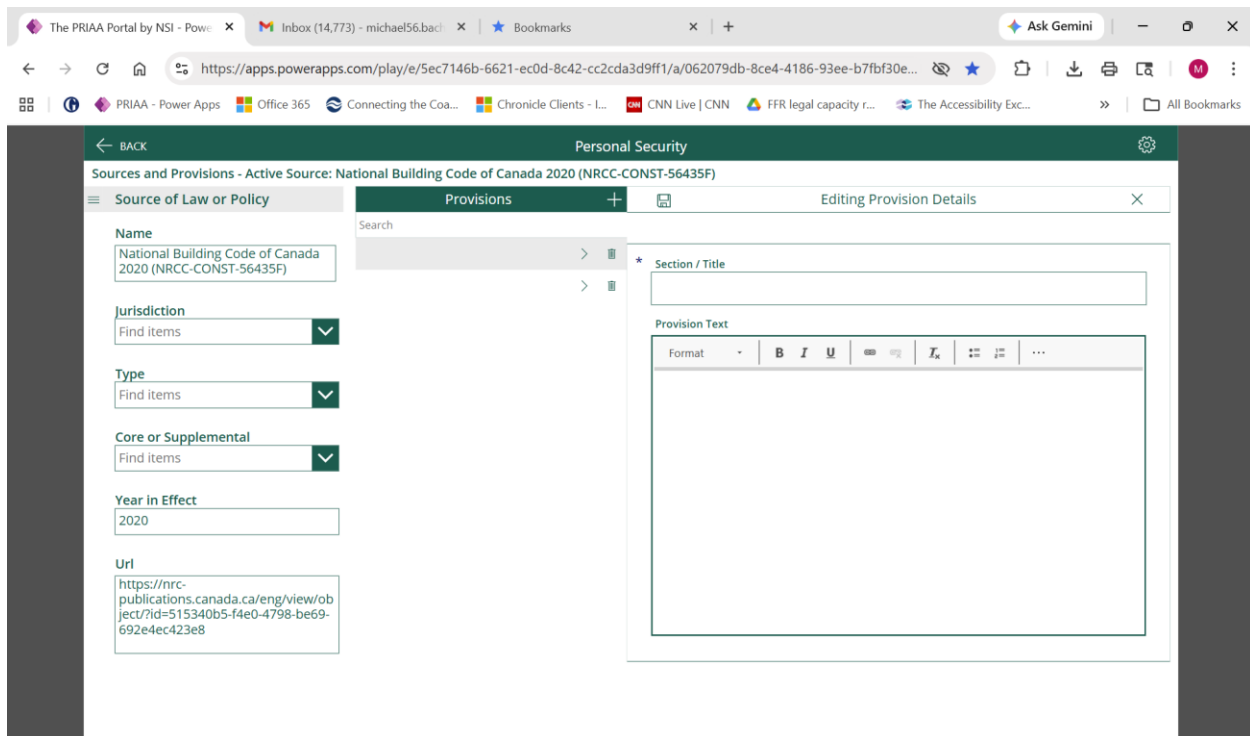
The PRIAA Portal by NSI - Powe ×
Inbox (14,773) - michael56.bac ×
Bookmarks ×
+
Ask Gemini

https://apps.powerapps.com/play/e/5ec7146b-6621-ec0d-8c42-cc2cda3d9ff1/a/062079db-8ce4-4186-93ee-b7fbf30e...

M

PRIAA - Power Apps | Office 365 | Connecting the Coa... | Chronicle Clients - I... | CNN Live | CNN | FFR legal capacity r... | The Accessibility Exc... | » | All Bookmarks

← BACK
Personal Security

Sources and Provisions - Active Source: National Building Code of Canada 2020 (NRCC-CONST-56435F)

Source of Law or Policy

Name
National Building Code of Canada 2020 (NRCC-CONST-56435F)

Jurisdiction
Find items

Type
Find items

Core or Supplemental
Find items

Year in Effect
2020

Url
https://nrc-publications.canada.ca/eng/view/object/?id=515340b5-f4e0-4798-be69-692e4ec423e8

Provisions +
Search

Editing Provision Details ×

* Section / Title

Provision Text

Format B I U $I_x$ ...